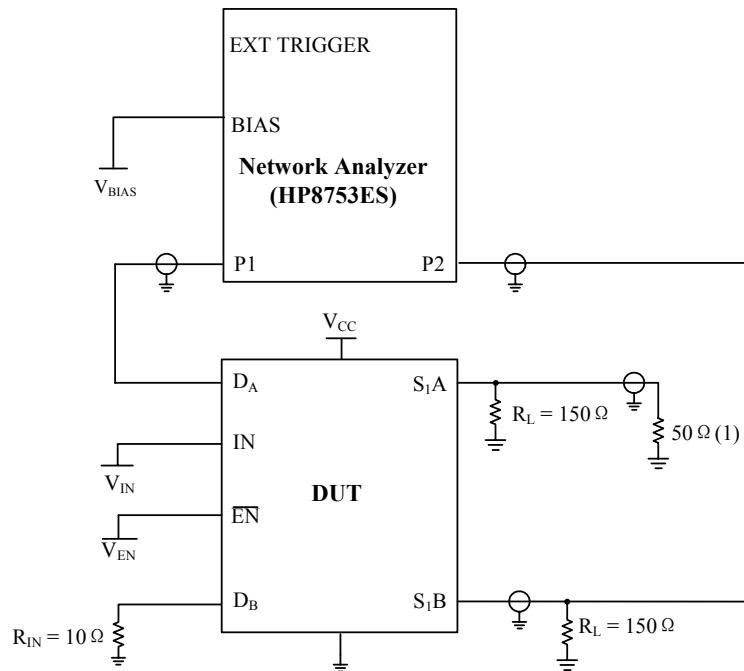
EXT TRIGGER

BIAS

$V_{BIAS}$

**Network Analyzer (HP8753ES)**

P1

P2

$V_{CC}$

$D_A$

$S_1A$

$R_L = 150\ \Omega$

$50\ \Omega$ (1)

IN

$V_{IN}$

**DUT**

$\overline{EN}$

$V_{EN}$

$D_B$

$S_1B$

$R_{IN} = 10\ \Omega$

$R_L = 150\ \Omega$